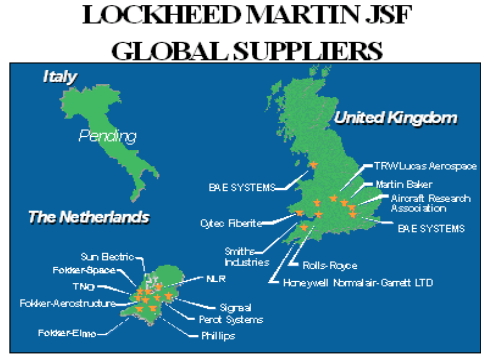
LOCKHEED MARTIN JSF
GLOBAL SUPPLIERS

Italy

Pending

The Netherlands

Sun Electric
Fokker-Space
TNO
Fokker-Aerostructure
Fokker-Elmo
NLR
Signaal
Perot Systems
Phillips

United Kingdom

BAE SYSTEMS
Cytec Fiberite
Smiths Industries
TRW/Lucas Aerospace
Martin Baker
Aircraft Research Association
BAE SYSTEMS
Rolls-Royce
Honeywell Normalair-Garrett LTD